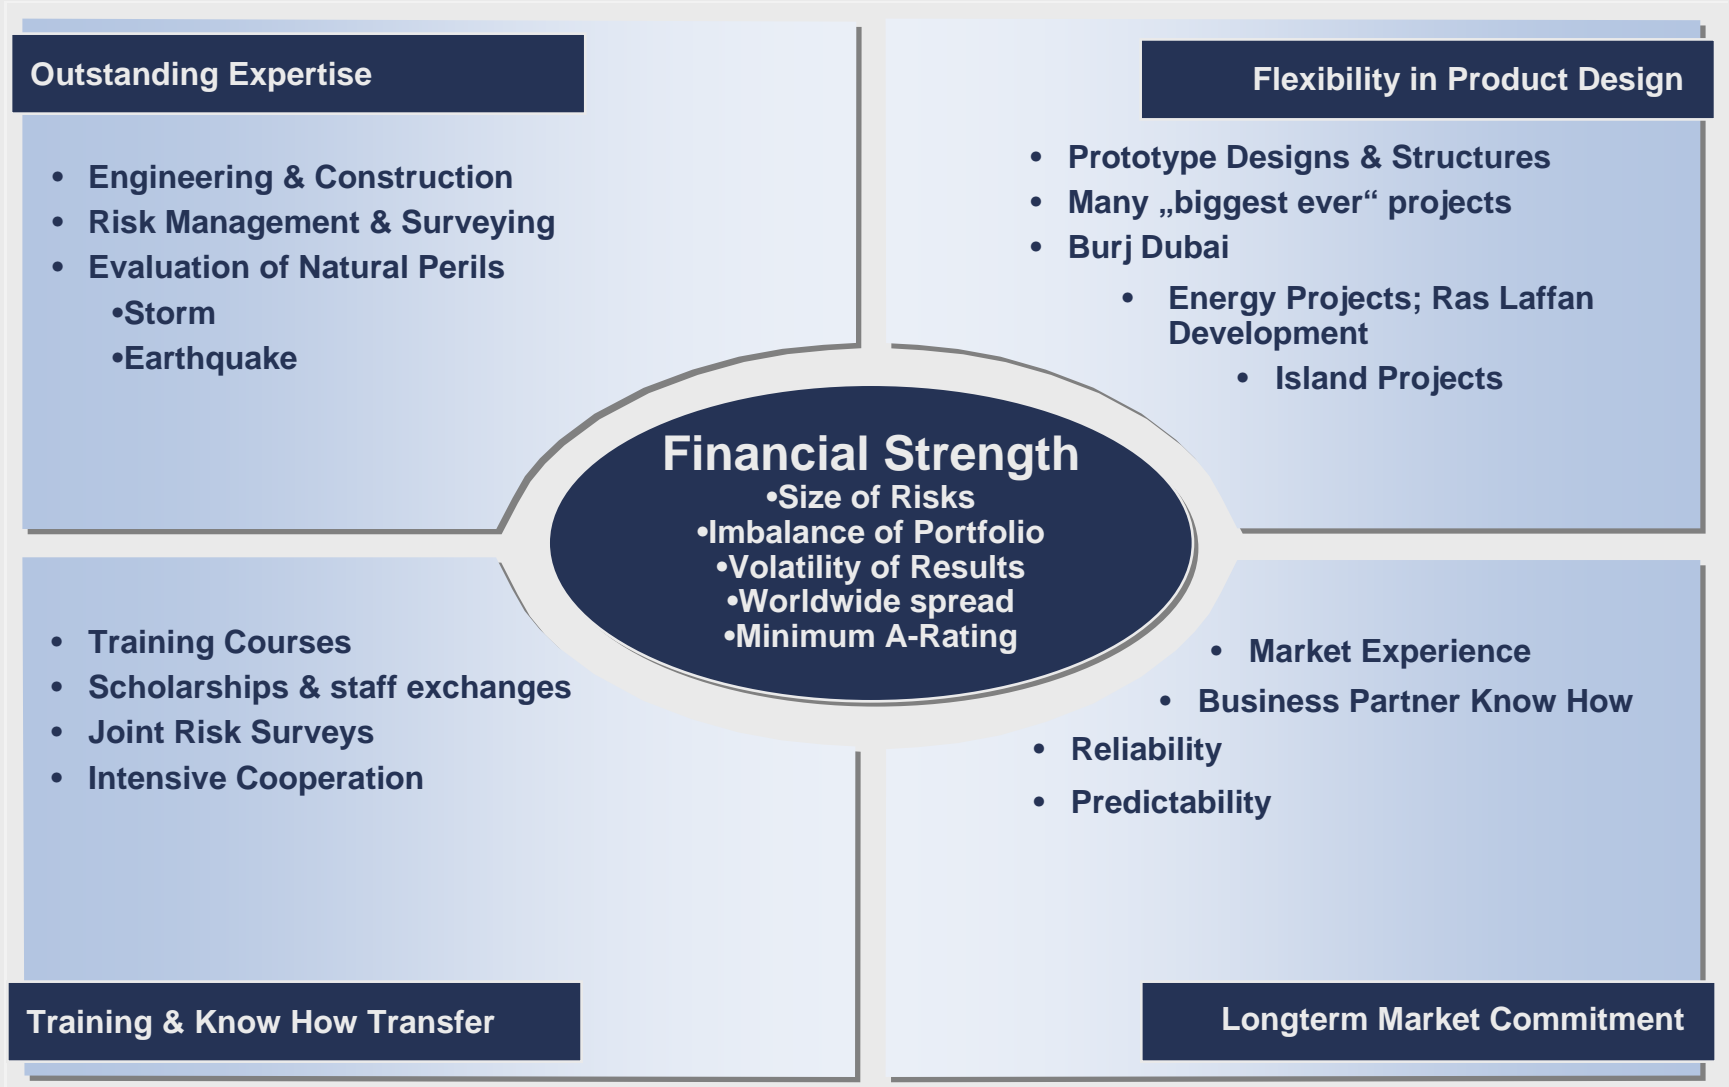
Outstanding Expertise

- Engineering & Construction
- Risk Management & Surveying
- Evaluation of Natural Perils
•Storm
•Earthquake

Flexibility in Product Design

- Prototype Designs & Structures
- Many „biggest ever“ projects
- Burj Dubai
- Energy Projects; Ras Laffan Development
- Island Projects

Financial Strength
•Size of Risks
•Imbalance of Portfolio
•Volatility of Results
•Worldwide spread
•Minimum A-Rating

- Training Courses
- Scholarships & staff exchanges
- Joint Risk Surveys
- Intensive Cooperation

Training & Know How Transfer

- Market Experience
- Business Partner Know How
- Reliability
- Predictability

Longterm Market Commitment